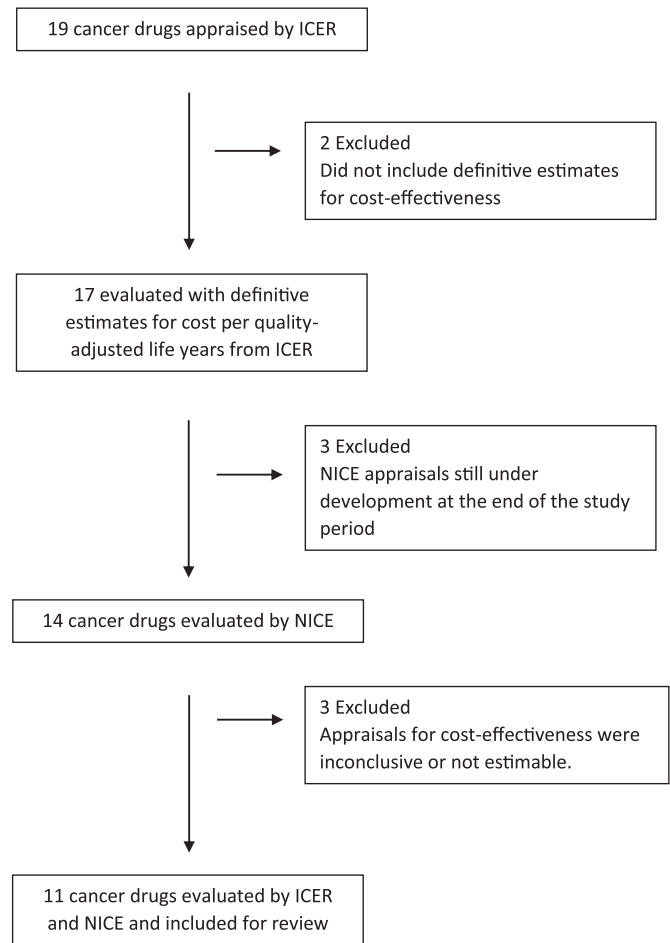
19 cancer drugs appraised by ICER

2 Excluded
Did not include definitive estimates for cost-effectiveness

17 evaluated with definitive estimates for cost per quality-adjusted life years from ICER

3 Excluded
NICE appraisals still under development at the end of the study period

14 cancer drugs evaluated by NICE

3 Excluded
Appraisals for cost-effectiveness were inconclusive or not estimable.

11 cancer drugs evaluated by ICER and NICE and included for review